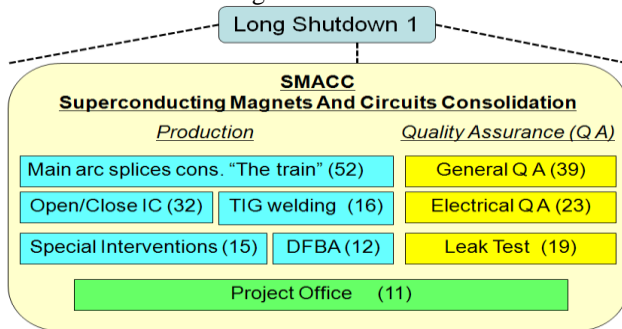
Long Shutdown 1

SMACC
Superconducting Magnets And Circuits Consolidation

Production

Quality Assurance (Q A)

Main arc splices cons. “The train” (52)

General Q A (39)

Open/Close IC (32)

TIG welding (16)

Electrical Q A (23)

Special Interventions (15)

DFBA (12)

Leak Test (19)

Project Office (11)